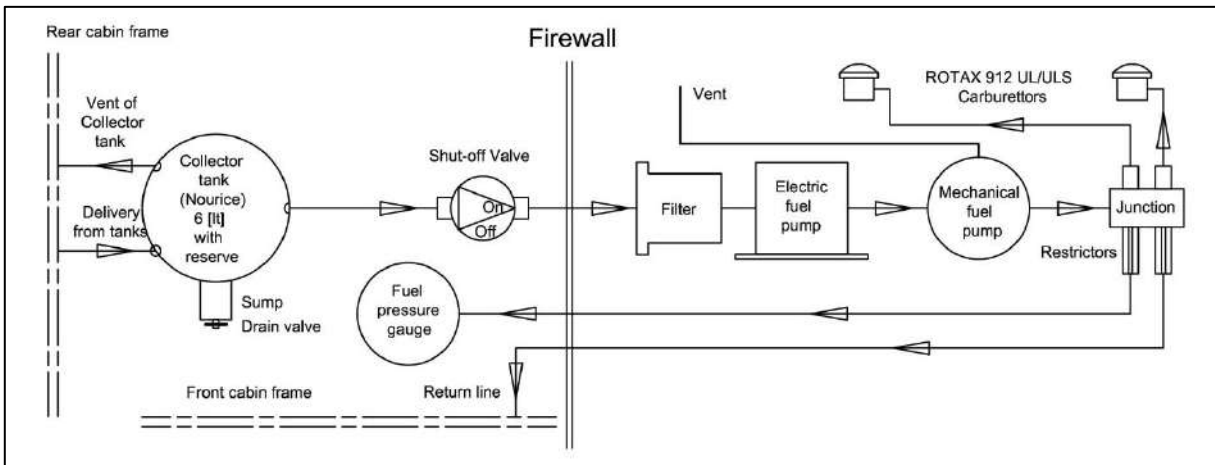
Rear cabin frame

Firewall

Vent

ROTAX 912 UL/ULS Carburettors

Vent of Collector tank

Collector tank (Nourice) 6 [lt] with reserve

Delivery from tanks

Shut-off Valve

On

Off

Filter

Electric fuel pump

Mechanical fuel pump

Junction

Restrictors

Sump

Drain valve

Fuel pressure gauge

Front cabin frame

Return line